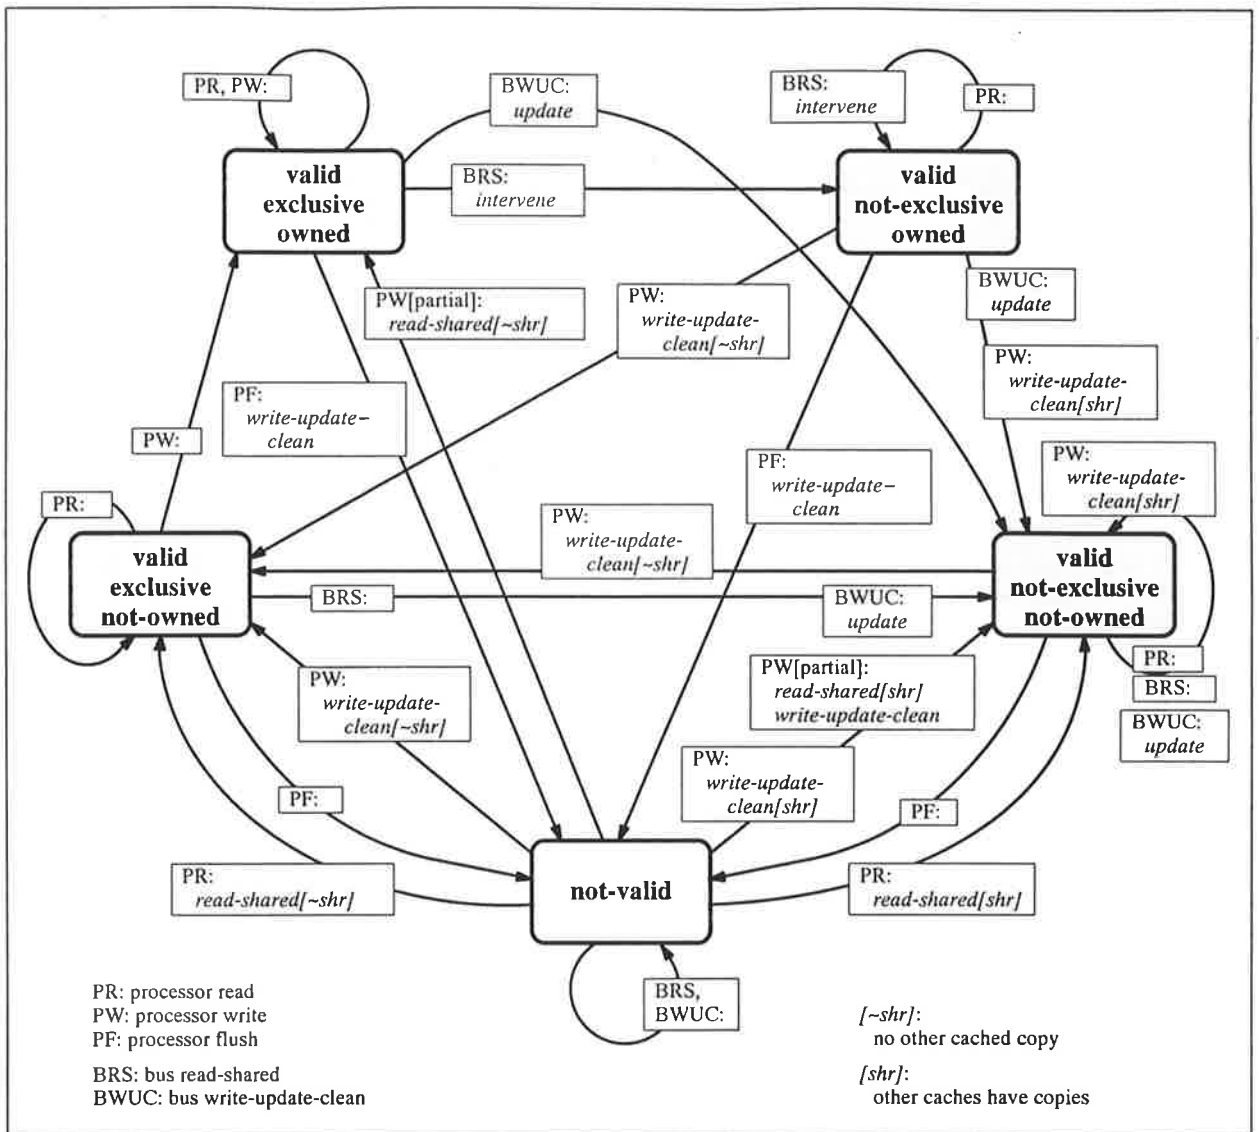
PR, PW:

BWUC:
*update*

BRS:
*intervene*

PR:

**valid exclusive owned**

BRS:
*intervene*

**valid not-exclusive owned**

BWUC:
*update*

PW[partial]:
*read-shared[~shr]*

PW:
*write-update-clean[~shr]*

PW:
*write-update-clean[shr]*

PF:
*write-update-clean*

PW:

PF:
*write-update-clean*

PW:
*write-update-clean[shr]*

PR:

**valid exclusive not-owned**

PW:
*write-update-clean[~shr]*

**valid not-exclusive not-owned**

BRS:

BWUC:
*update*

PR:

BRS:

BWUC:
*update*

PW[partial]:
*read-shared[shr]*
*write-update-clean*

PW:
*write-update-clean[~shr]*

PW:
*write-update-clean[shr]*

PF:

PF:

PR:
*read-shared[~shr]*

**not-valid**

PR:
*read-shared[shr]*

BRS,
BWUC:

PR: processor read
PW: processor write
PF: processor flush

BRS: bus read-shared
BWUC: bus write-update-clean

*[~shr]*:
no other cached copy

*[shr]*:
other caches have copies